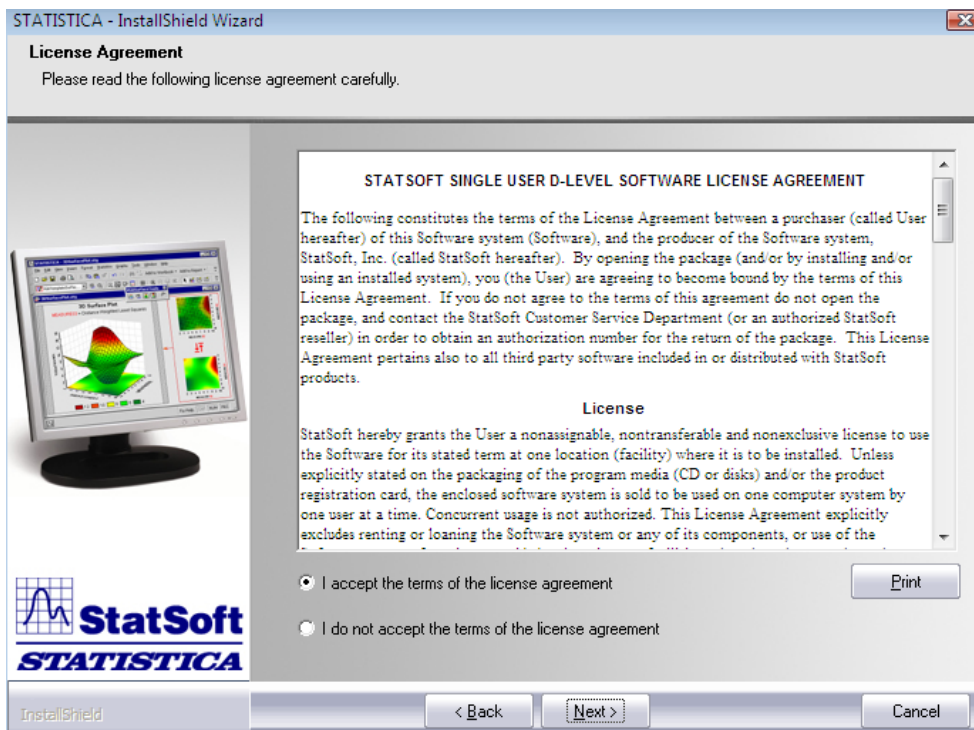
STATISTICA - InstallShield Wizard

License Agreement

Please read the following license agreement carefully.

3D Surface Plot

STATSOFT SINGLE USER D-LEVEL SOFTWARE LICENSE AGREEMENT

The following constitutes the terms of the License Agreement between a purchaser (called User hereafter) of this Software system (Software), and the producer of the Software system, StatSoft, Inc. (called StatSoft hereafter). By opening the package (and/or by installing and/or using an installed system), you (the User) are agreeing to become bound by the terms of this License Agreement. If you do not agree to the terms of this agreement do not open the package, and contact the StatSoft Customer Service Department (or an authorized StatSoft reseller) in order to obtain an authorization number for the return of the package. This License Agreement pertains also to all third party software included in or distributed with StatSoft products.

License

StatSoft hereby grants the User a nonassignable, nontransferable and nonexclusive license to use the Software for its stated term at one location (facility) where it is to be installed. Unless explicitly stated on the packaging of the program media (CD or disks) and/or the product registration card, the enclosed software system is sold to be used on one computer system by one user at a time. Concurrent usage is not authorized. This License Agreement explicitly excludes renting or loaning the Software system or any of its components, or use of the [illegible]

I accept the terms of the license agreement

I do not accept the terms of the license agreement

Print

StatSoft

STATISTICA

InstallShield

< Back

Next >

Cancel